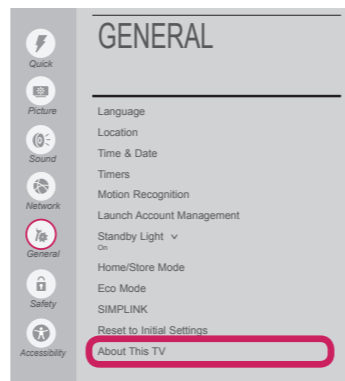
Quick
Picture
Sound
Network
General
Safety
Accessibility

GENERAL

Language
Location
Time & Date
Timers
Motion Recognition
Launch Account Management
Standby Light
On
Home/Store Mode
Eco Mode
SIMPLINK
Reset to Initial Settings
About This TV